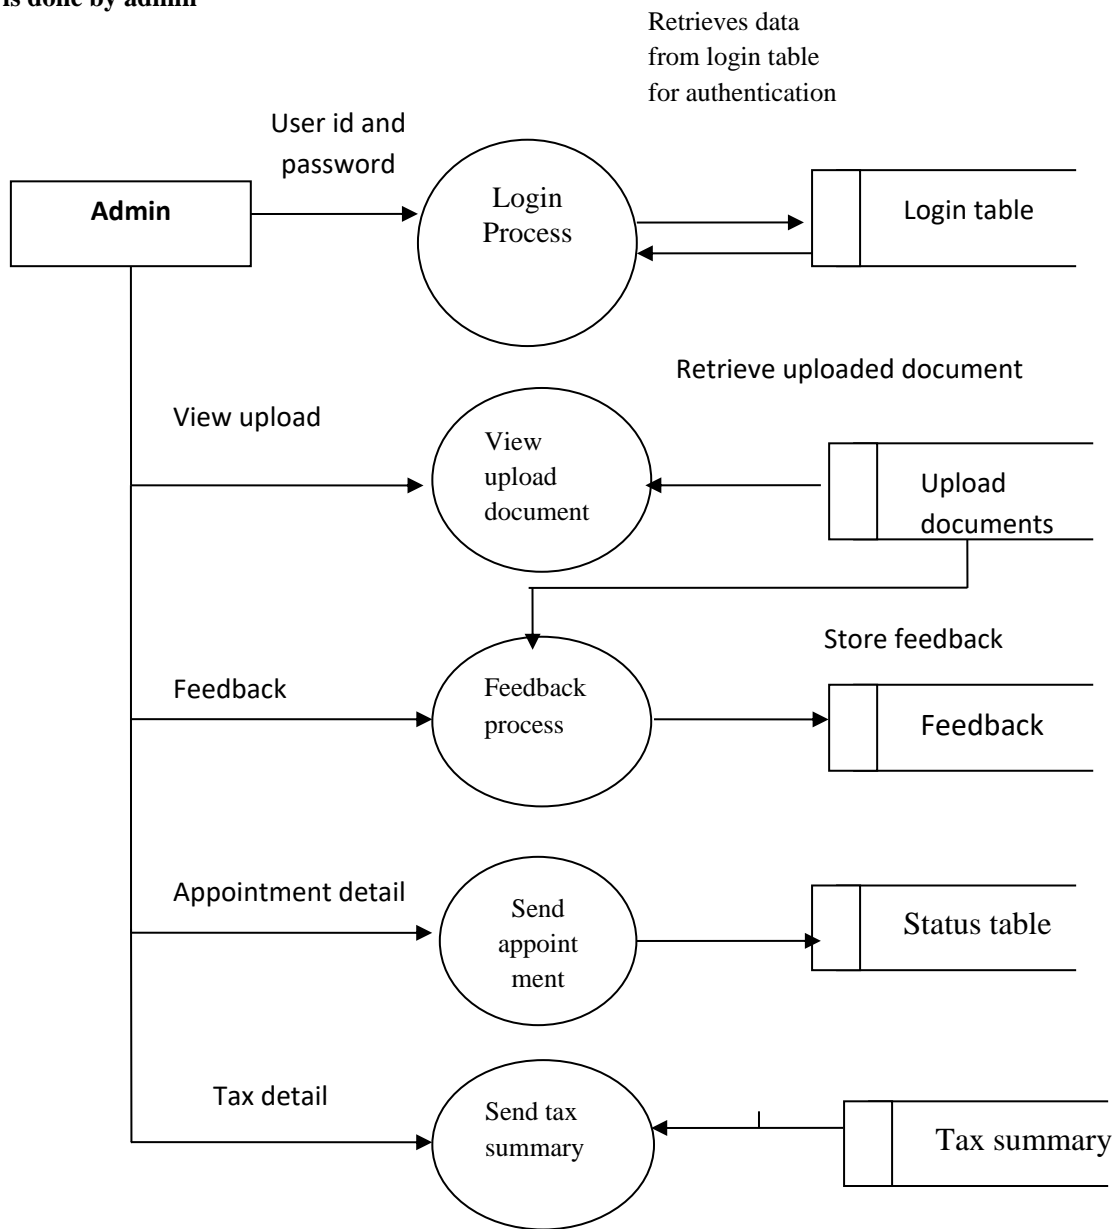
is done by admin

Retrieves data from login table for authentication

User id and password

Admin

Login Process

Login table

Retrieve uploaded document

View upload

View upload document

Upload documents

Store feedback

Feedback

Feedback process

Feedback

Appointment detail

Send appoint ment

Status table

Tax detail

Send tax summary

Tax summary